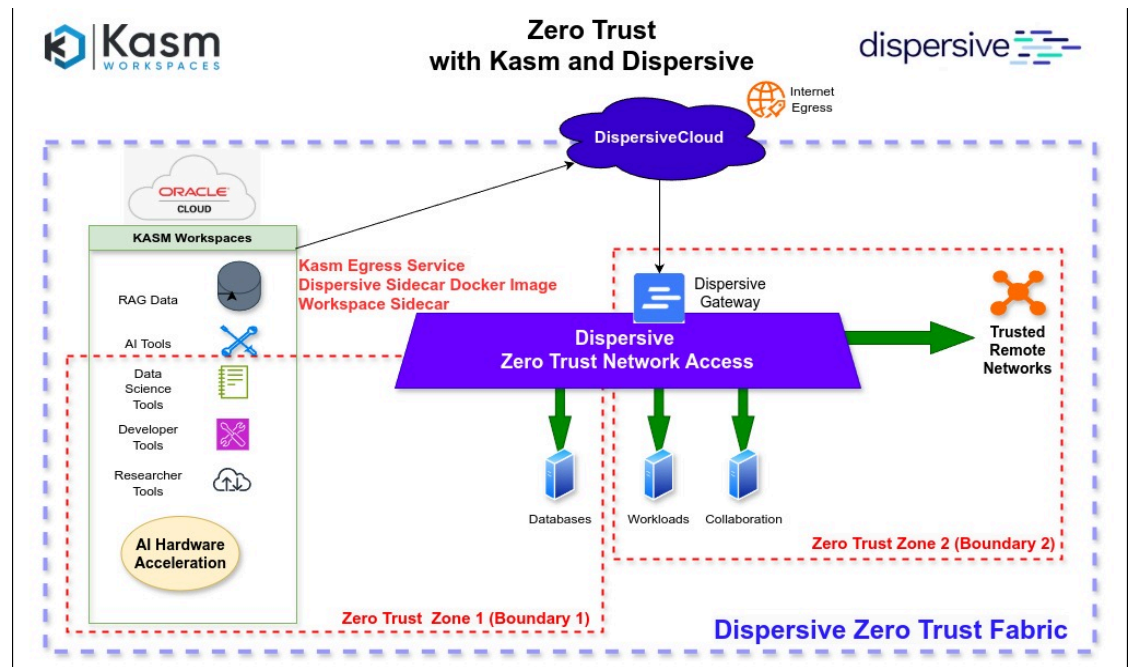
Kasm WORKSPACES

Zero Trust with Kasm and Dispersive

dispersive

Internet Egress

DispersiveCloud

ORACLE CLOUD

KASM Workspaces

RAG Data

AI Tools

Data Science Tools

Developer Tools

Researcher Tools

AI Hardware Acceleration

Kasm Egress Service
Dispersive Sidecar Docker Image
Workspace Sidecar

Dispersive Gateway

Dispersive
Zero Trust Network Access

Trusted Remote Networks

Databases

Workloads

Collaboration

Zero Trust Zone 2 (Boundary 2)

Zero Trust Zone 1 (Boundary 1)

Dispersive Zero Trust Fabric